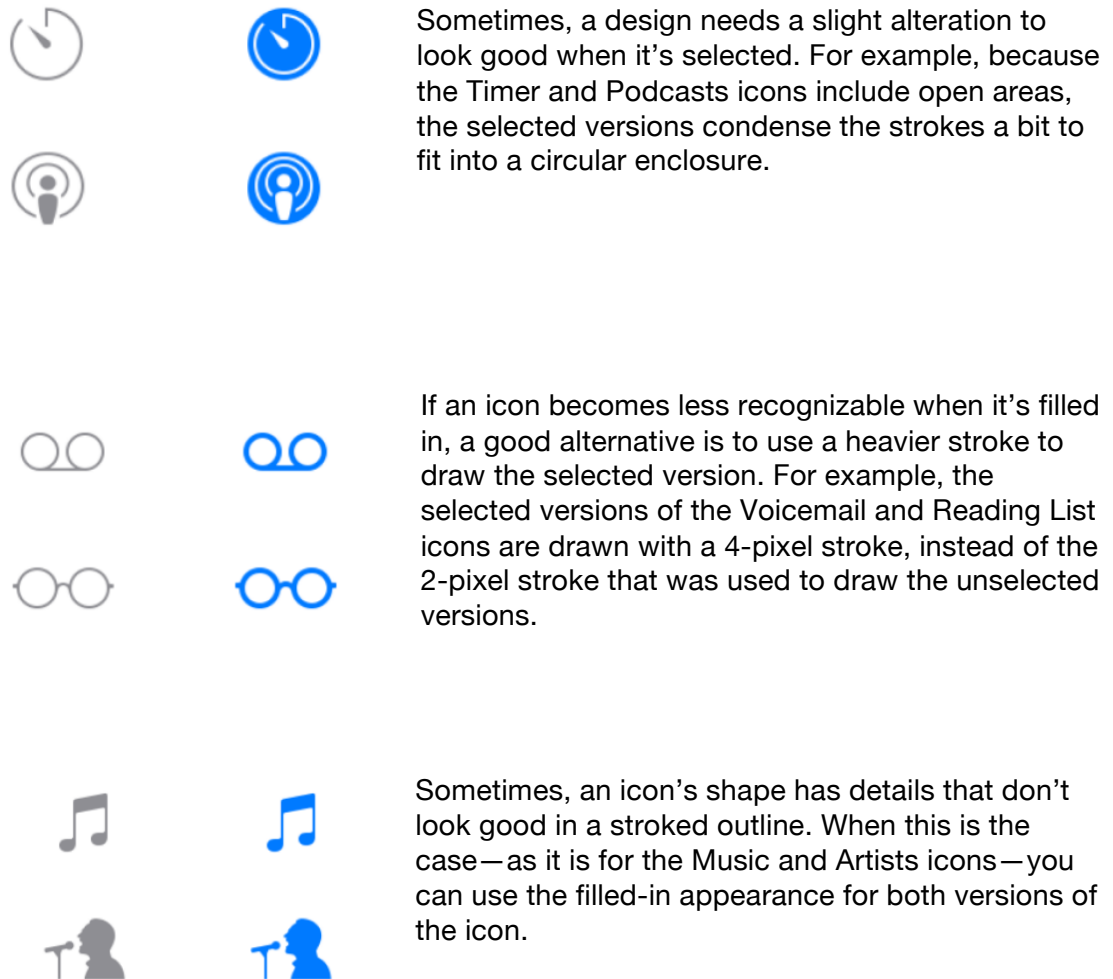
Sometimes, a design needs a slight alteration to look good when it's selected. For example, because the Timer and Podcasts icons include open areas, the selected versions condense the strokes a bit to fit into a circular enclosure.

If an icon becomes less recognizable when it's filled in, a good alternative is to use a heavier stroke to draw the selected version. For example, the selected versions of the Voicemail and Reading List icons are drawn with a 4-pixel stroke, instead of the 2-pixel stroke that was used to draw the unselected versions.

Sometimes, an icon's shape has details that don't look good in a stroked outline. When this is the case—as it is for the Music and Artists icons—you can use the filled-in appearance for both versions of the icon.